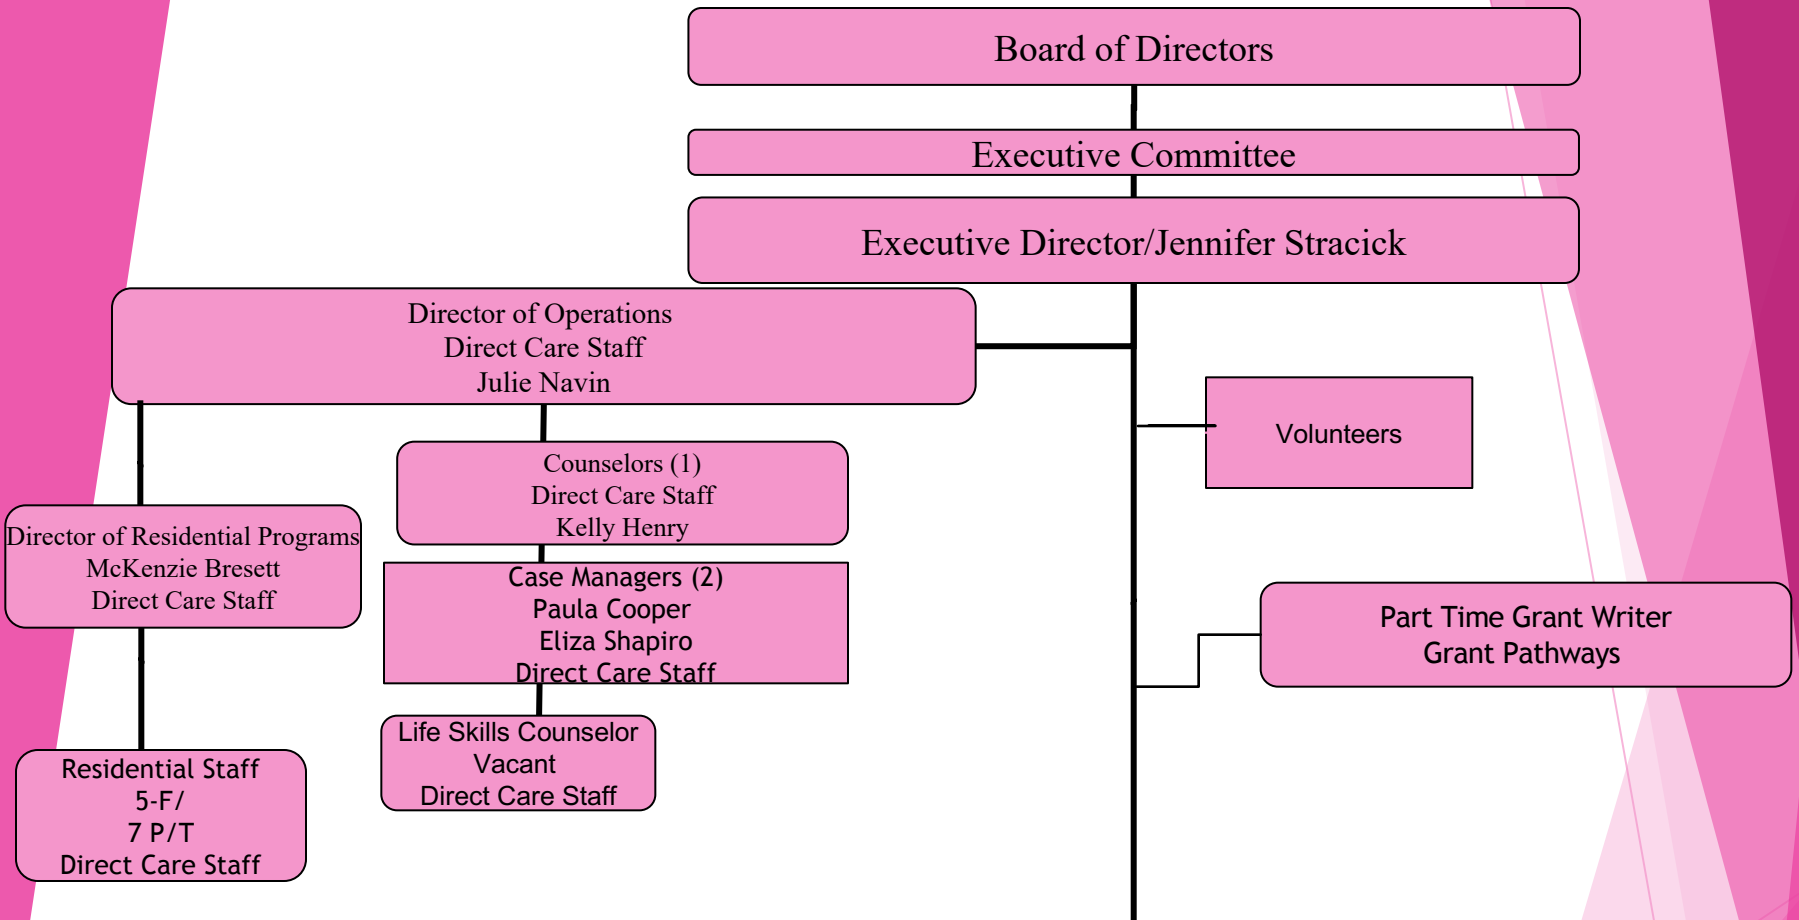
Board of Directors

Executive Committee

Executive Director/Jennifer Stracick

Director of Operations
Direct Care Staff
Julie Navin

Volunteers

Counselors (1)
Direct Care Staff
Kelly Henry

Director of Residential Programs
McKenzie Bresett
Direct Care Staff

Case Managers (2)
Paula Cooper
Eliza Shapiro
Direct Care Staff

Part Time Grant Writer
Grant Pathways

Life Skills Counselor
Vacant
Direct Care Staff

Residential Staff
5-F/
7 P/T
Direct Care Staff